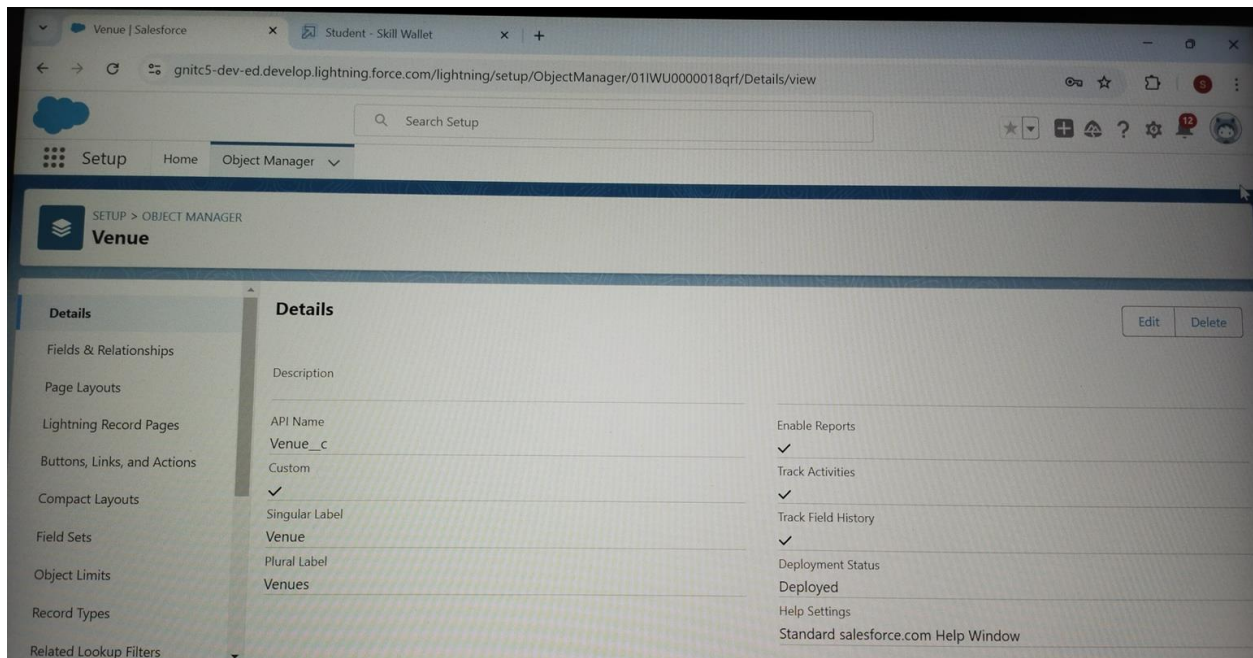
Venue | Salesforce
Student - Skill Wallet
+
gnitc5-dev-ed.develop.lightning.force.com/lightning/setup/ObjectManager/01IWU0000018qrf/Details/view
Search Setup
12
Setup
Home
Object Manager

SETUP > OBJECT MANAGER
Venue

Details
Fields & Relationships
Page Layouts
Lightning Record Pages
Buttons, Links, and Actions
Compact Layouts
Field Sets
Object Limits
Record Types
Related Lookup Filters

Details
Edit
Delete

Description

API Name
Venue__c
Custom
✓
Singular Label
Venue
Plural Label
Venues

Enable Reports
✓
Track Activities
✓
Track Field History
✓
Deployment Status
Deployed
Help Settings
Standard salesforce.com Help Window